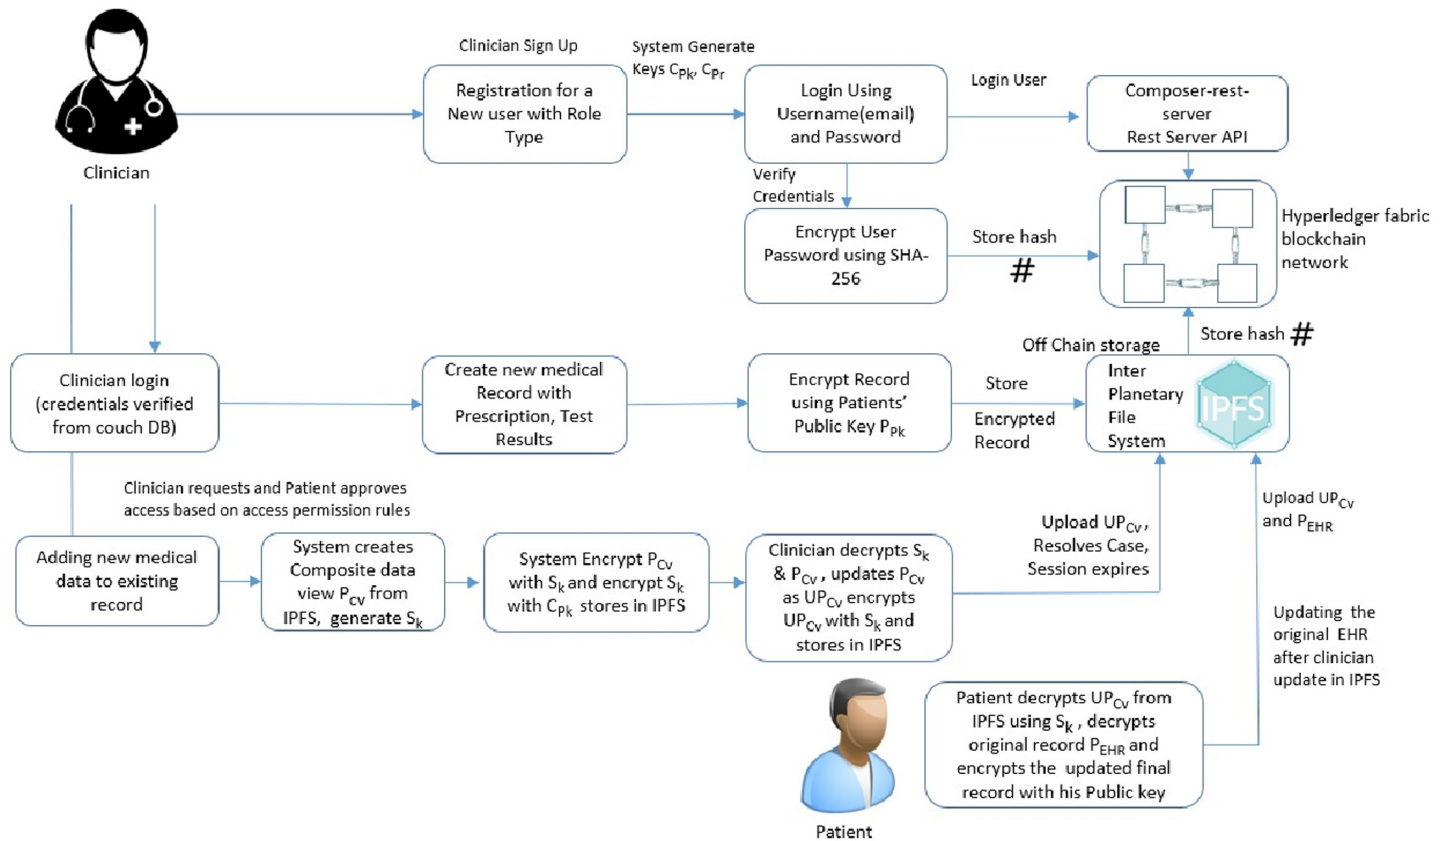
Clinician

Clinician Sign Up

Registration for a New user with Role Type

System Generate Keys $C_{Pk}$, $C_{Pr}$

Login Using Username(email) and Password

Login User

Composer-rest-server Rest Server API

Verify Credentials

Encrypt User Password using SHA-256

Store hash #

Hyperledger fabric blockchain network

Store hash #

Off Chain storage

Clinician login (credentials verified from couch DB)

Create new medical Record with Prescription, Test Results

Encrypt Record using Patients' Public Key $P_{Pk}$

Store

Encrypted Record

Inter Planetary File System

IPFS

Clinician requests and Patient approves access based on access permission rules

Adding new medical data to existing record

System creates Composite data view $P_{cv}$ from IPFS, generate $S_k$

System Encrypt $P_{Cv}$ with $S_k$ and encrypt $S_k$ with $C_{Pk}$ stores in IPFS

Clinician decrypts $S_k$ & $P_{Cv}$, updates $P_{Cv}$ as $UP_{Cv}$ encrypts $UP_{Cv}$ with $S_k$ and stores in IPFS

Upload $UP_{Cv}$, Resolves Case, Session expires

Upload $UP_{Cv}$ and $P_{EHR}$

Updating the original EHR after clinician update in IPFS

Patient decrypts $UP_{Cv}$ from IPFS using $S_k$, decrypts original record $P_{EHR}$ and encrypts the updated final record with his Public key

Patient